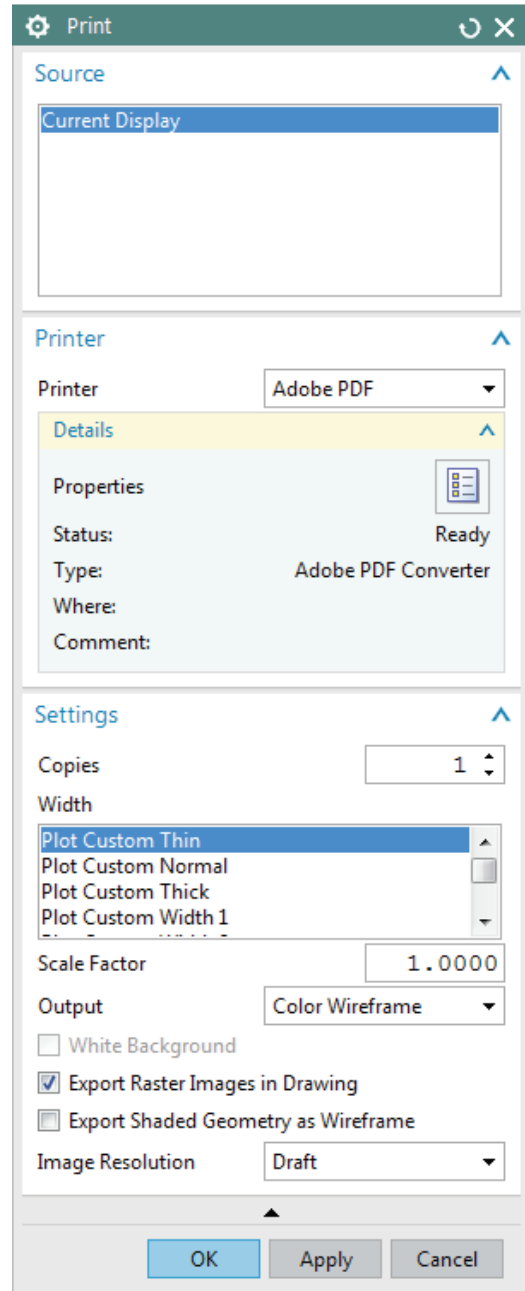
Print

Source

Current Display

Printer

Printer Adobe PDF

Details

Properties

Status: Ready

Type: Adobe PDF Converter

Where:

Comment:

Settings

Copies 1

Width

Plot Custom Thin
Plot Custom Normal
Plot Custom Thick
Plot Custom Width 1
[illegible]

Scale Factor 1.0000

Output Color Wireframe

White Background

Export Raster Images in Drawing

Export Shaded Geometry as Wireframe

Image Resolution Draft

OK Apply Cancel